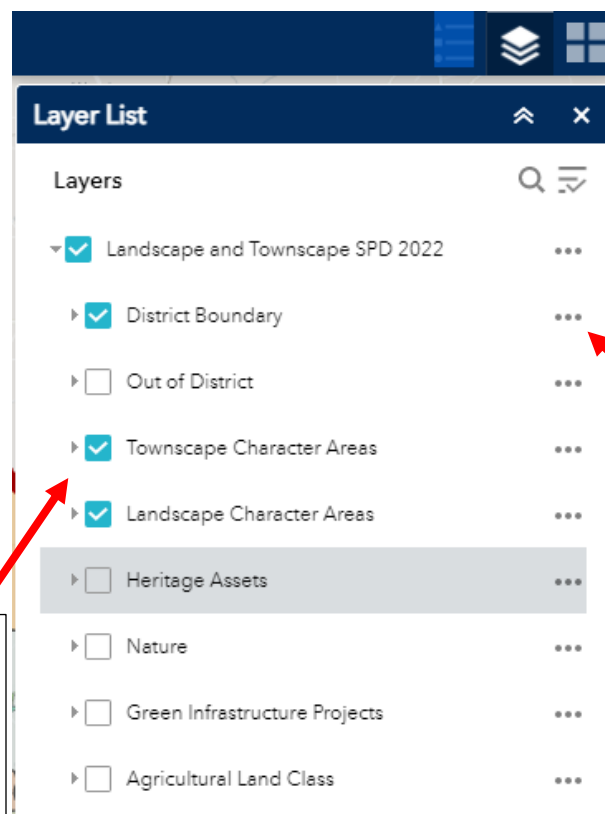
Layer List

Layers

Landscape and Townscape SPD 2022

District Boundary

Out of District

Townscape Character Areas

Landscape Character Areas

Heritage Assets

Nature

Green Infrastructure Projects

Agricultural Land Class